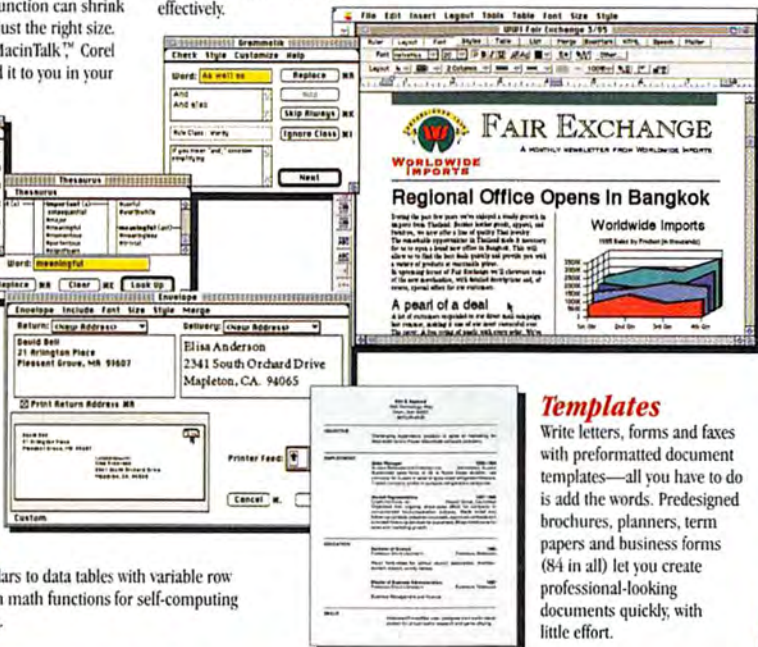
function can shrink just the right size. MacinTalk,™ Corel d it to you in your

effectively.

Grammatik

Check Style Customize Help

Word: As well as

Replace

Skip Always

Ignore Class

Next

Thesaurus

Thesaurus

Word: meaningful

Replace

Clear

Look Up

Envelope

Envelope Include Font Size Style Merge

Return: <New Address>

Delivery: <New Address>

David Bell
21 Arlington Place
Pleasant Grove, MA 91607

Elisa Anderson
2341 South Orchard Drive
Mapleton, CA. 94065

Print Return Address

Printer Feed:

Cancel

Custom

File Edit Insert Layout Tools Table Font Size Style

WWI Fair Exchange 3/95

FAIR EXCHANGE

A MONTHLY NEWSLETTER FROM WORLDWIDE IMPORTS

WORLDWIDE IMPORTS

Regional Office Opens In Bangkok

Worldwide Imports

A pearl of a deal

lars to data tables with variable row n math functions for self-computing

Templates

Write letters, forms and faxes with preformatted document templates—all you have to do is add the words. Predesigned brochures, planners, term papers and business forms (84 in all) let you create professional-looking documents quickly, with little effort.